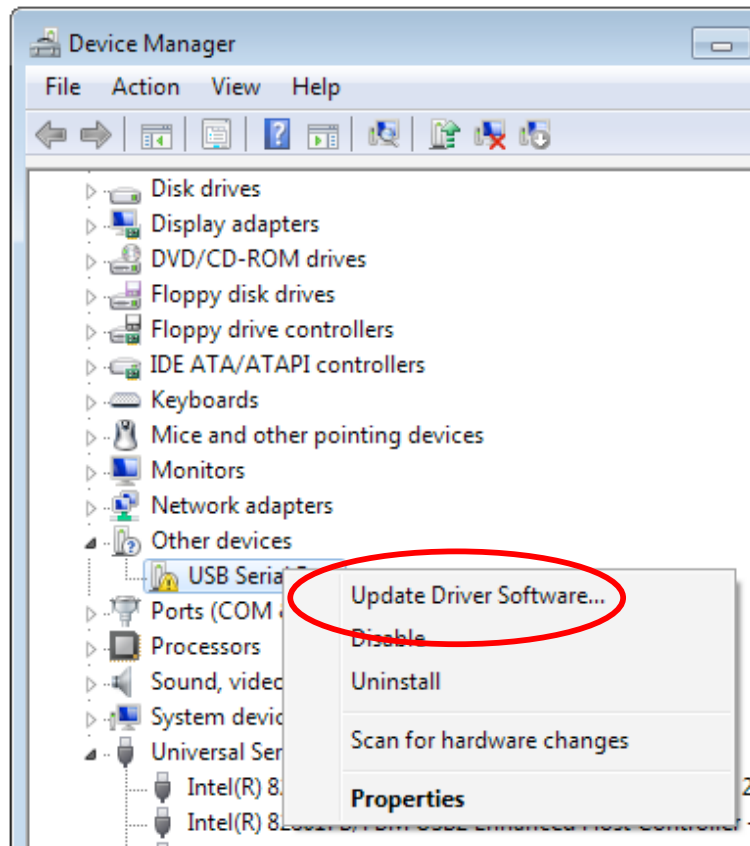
Device Manager

File Action View Help

Disk drives
Display adapters
DVD/CD-ROM drives
Floppy disk drives
Floppy drive controllers
IDE ATA/ATAPI controllers
Keyboards
Mice and other pointing devices
Monitors
Network adapters
Other devices
USB Serial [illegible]
Ports (COM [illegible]
Processors
Sound, vide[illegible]
System devic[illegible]
Universal Ser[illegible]
Intel(R) 8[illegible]
Intel(R) 8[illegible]

Update Driver Software...
Disable
Uninstall
Scan for hardware changes
Properties